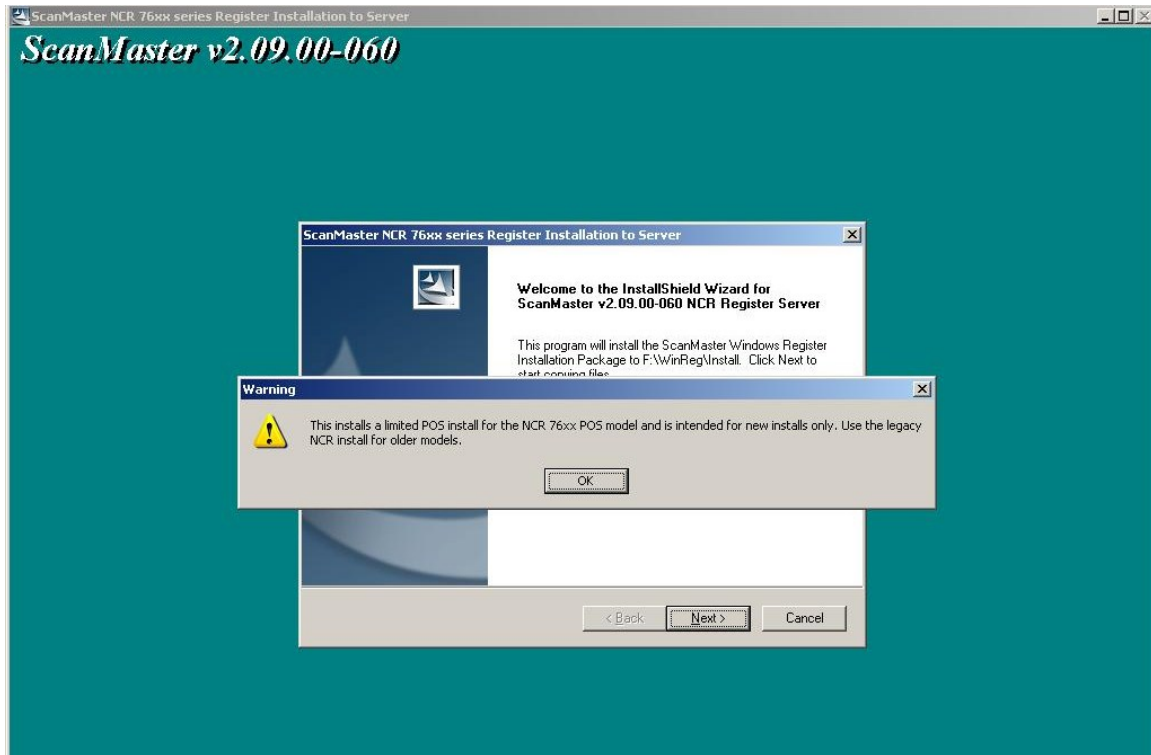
ScanMaster NCR 76xx series Register Installation to Server

ScanMaster v2.09.00-060

ScanMaster NCR 76xx series Register Installation to Server

Welcome to the InstallShield Wizard for ScanMaster v2.09.00-060 NCR Register Server

This program will install the ScanMaster Windows Register Installation Package to F:\WinReg\Install. Click Next to start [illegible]

Warning

This installs a limited POS install for the NCR 76xx POS model and is intended for new installs only. Use the legacy NCR install for older models.

OK

< Back
Next >
Cancel